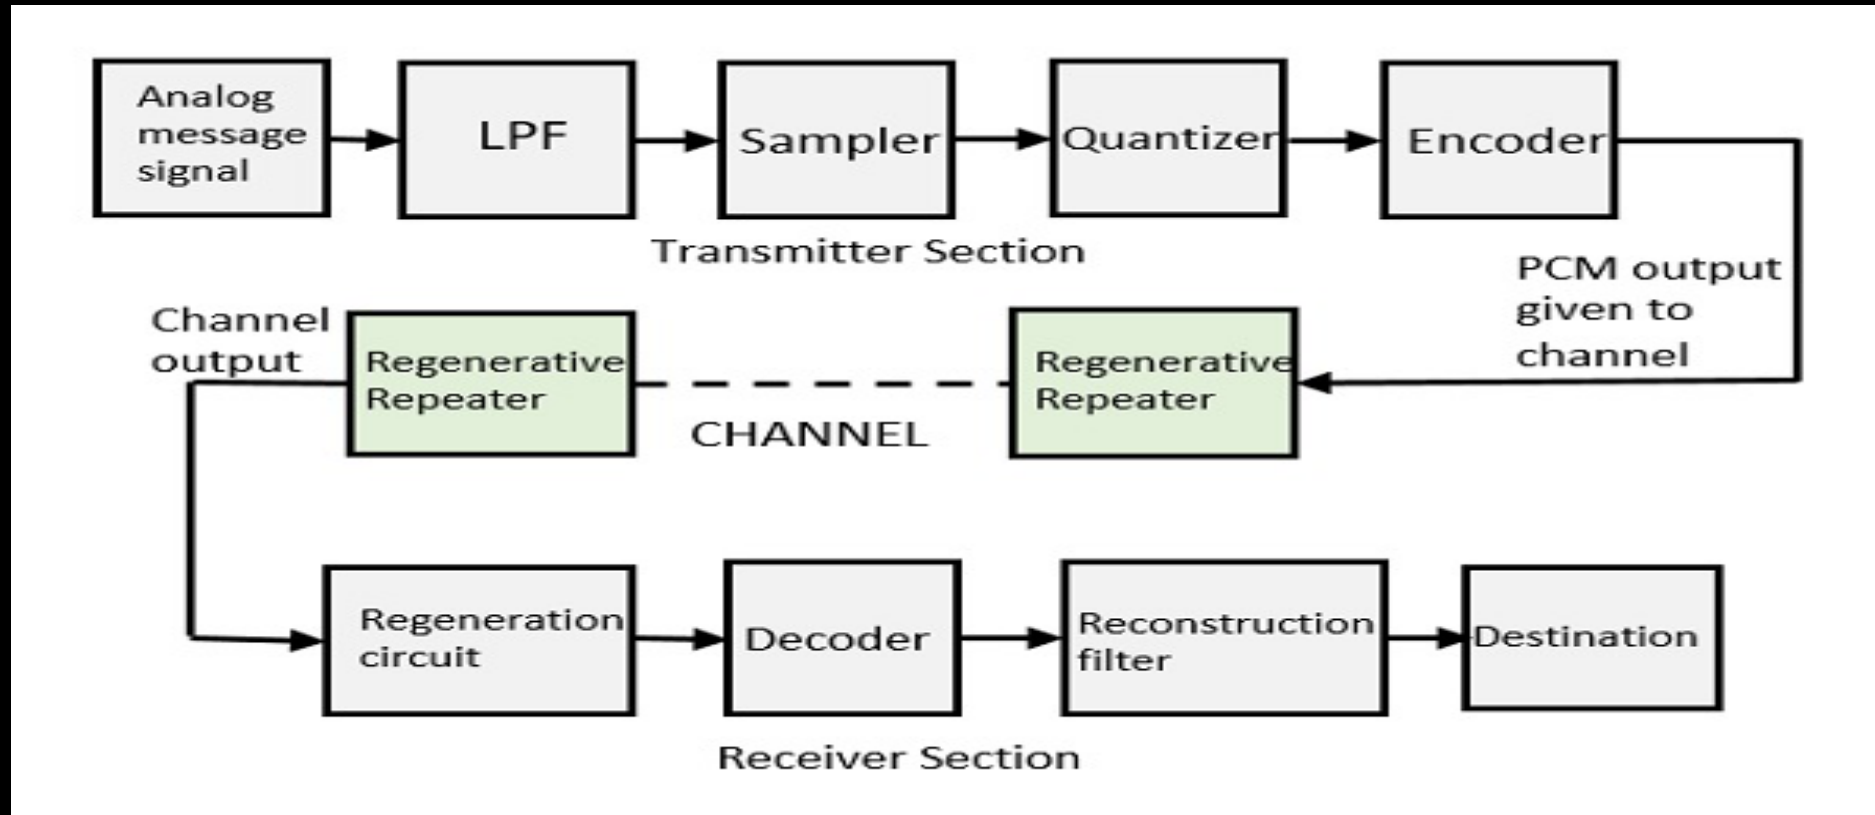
Analog message signal

LPF

Sampler

Quantizer

Encoder

Transmitter Section

PCM output given to channel

Channel output

Regenerative Repeater

CHANNEL

Regenerative Repeater

Regeneration circuit

Decoder

Reconstruction filter

Destination

Receiver Section